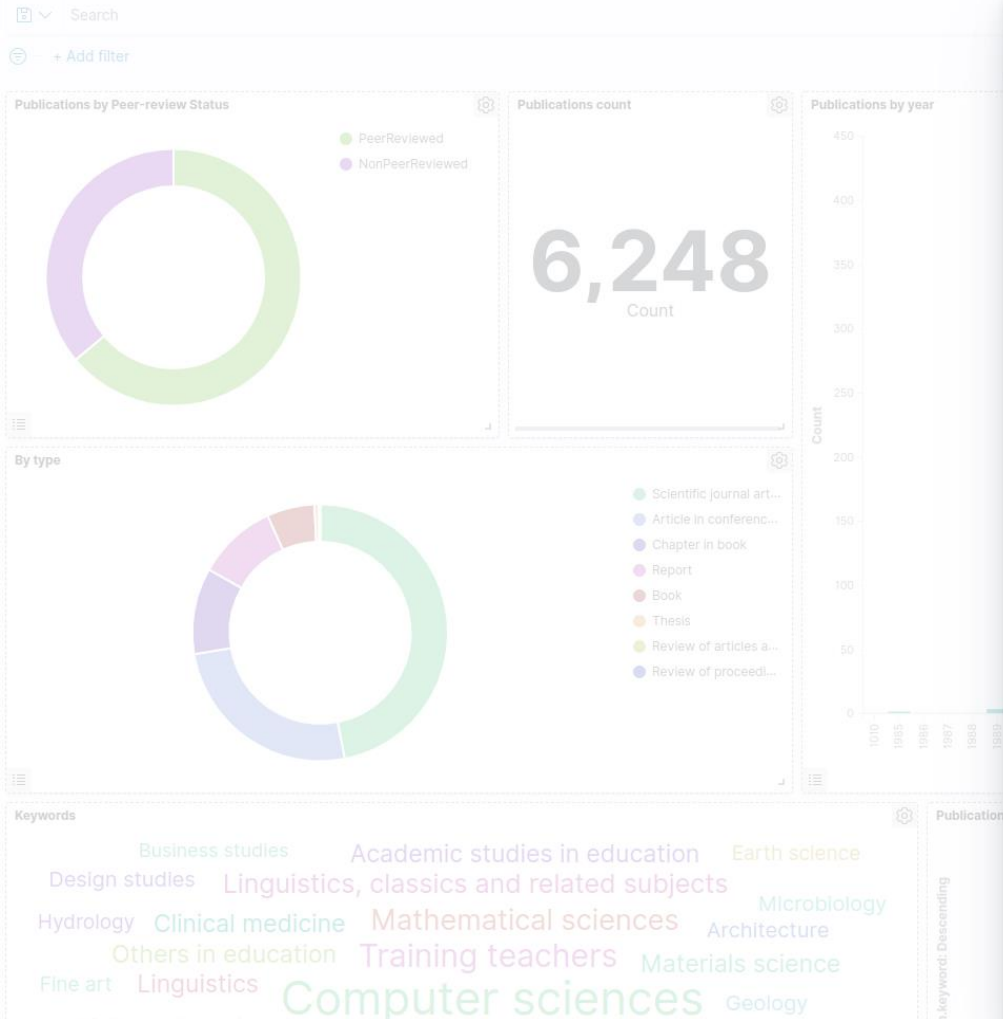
Search

+ Add filter

Publications by Peer-review Status

PeerReviewed
NonPeerReviewed

Publications count

6,248
Count

Publications by year

450
400
350
300
250
200
150
100
50
0

Count

1010
1985
1986
1987
1988
1989

By type

Scientific journal art...
Article in conferenc...
Chapter in book
Report
Book
Thesis
Review of articles a...
Review of proceedi...

Keywords

Business studies Academic studies in education Earth science
Design studies Linguistics, classics and related subjects
Microbiology
Hydrology Clinical medicine Mathematical sciences Architecture
Others in education Training teachers Materials science
Fine art Linguistics Computer sciences Geology

Publication

.keyword: Descending